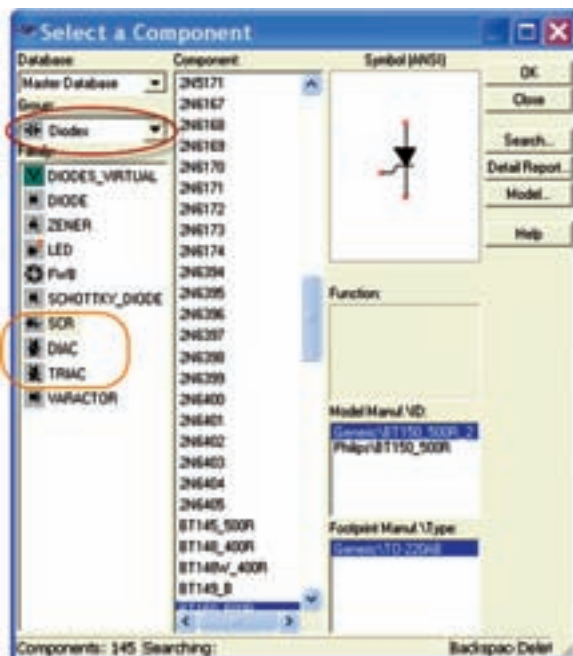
Select a Component

Database
Master Database
Group:
Diodes
Family:
DIODES_VIRTUAL
DIODE
ZENER
LED
FWB
SCHOTTKY_DIODE
SCR
DIAC
TRIAC
VARACTOR

Component
2N5171
2N6167
2N6168
2N6169
2N6170
2N6171
2N6172
2N6173
2N6174
2N6394
2N6395
2N6396
2N6397
2N6398
2N6399
2N6400
2N6401
2N6402
2N6403
2N6404
2N6405
BT145_500R
BT148_400R
BT148W_400R
BT149_B
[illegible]

Symbol (ANSI)

Function:

Model Manuf.\ID:
Generic\BT150_500R_2
Philips\BT150_500R

Footprint Manuf.\Type:
Generic\TO-220AB

OK
Close
Search...
Detail Report...
Model...
Help

Components: 145 Searching:
Backspace Delet